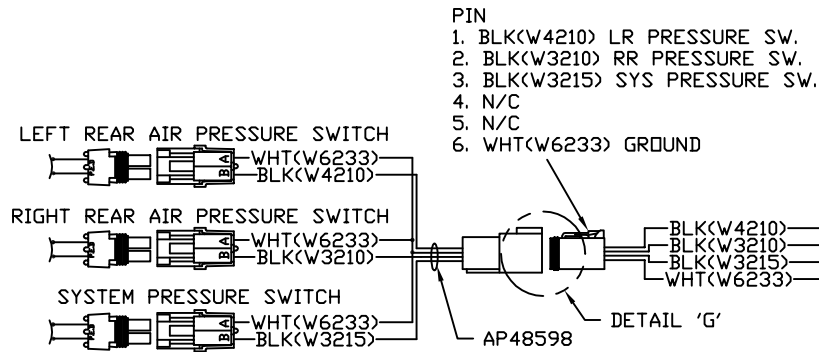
PIN
1. BLK(W4210) LR PRESSURE SW.
2. BLK(W3210) RR PRESSURE SW.
3. BLK(W3215) SYS PRESSURE SW.
4. N/C
5. N/C
6. WHT(W6233) GROUND

LEFT REAR AIR PRESSURE SWITCH
B A
WHT(W6233)
BLK(W4210)

RIGHT REAR AIR PRESSURE SWITCH
B A
WHT(W6233)
BLK(W3210)

SYSTEM PRESSURE SWITCH
B A
WHT(W6233)
BLK(W3215)

BLK(W4210)
BLK(W3210)
BLK(W3215)
WHT(W6233)

AP48598

DETAIL 'G'